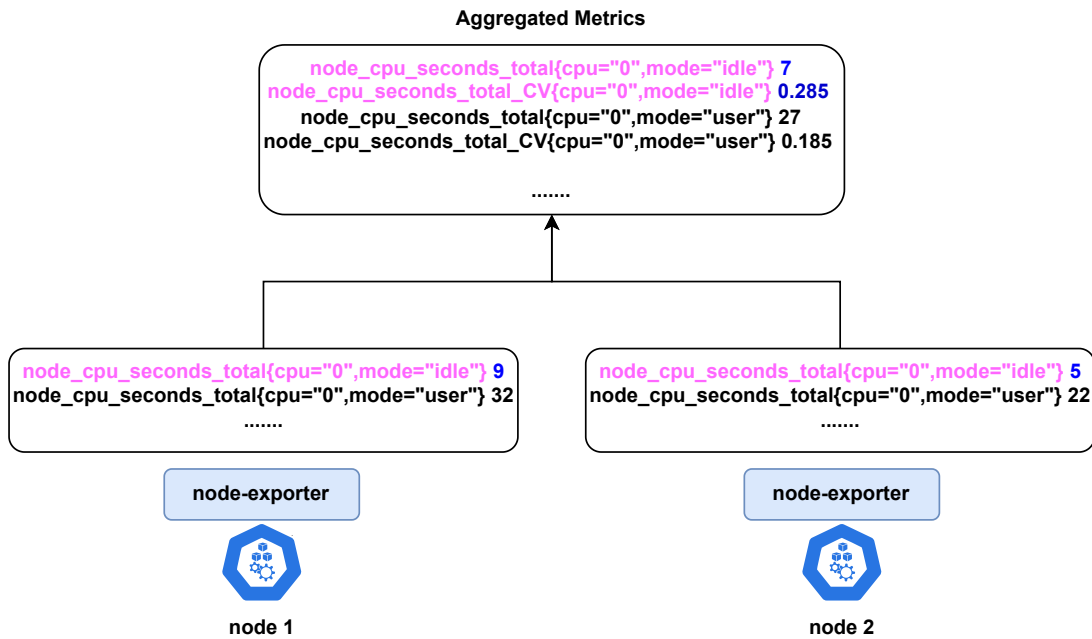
Aggregated Metrics

node_cpu_seconds_total{cpu="0",mode="idle"} 7
node_cpu_seconds_total_CV{cpu="0",mode="idle"} 0.285
node_cpu_seconds_total{cpu="0",mode="user"} 27
node_cpu_seconds_total_CV{cpu="0",mode="user"} 0.185
.......

node_cpu_seconds_total{cpu="0",mode="idle"} 9
node_cpu_seconds_total{cpu="0",mode="user"} 32
.......

node_cpu_seconds_total{cpu="0",mode="idle"} 5
node_cpu_seconds_total{cpu="0",mode="user"} 22
.......

node-exporter

node-exporter

node 1

node 2